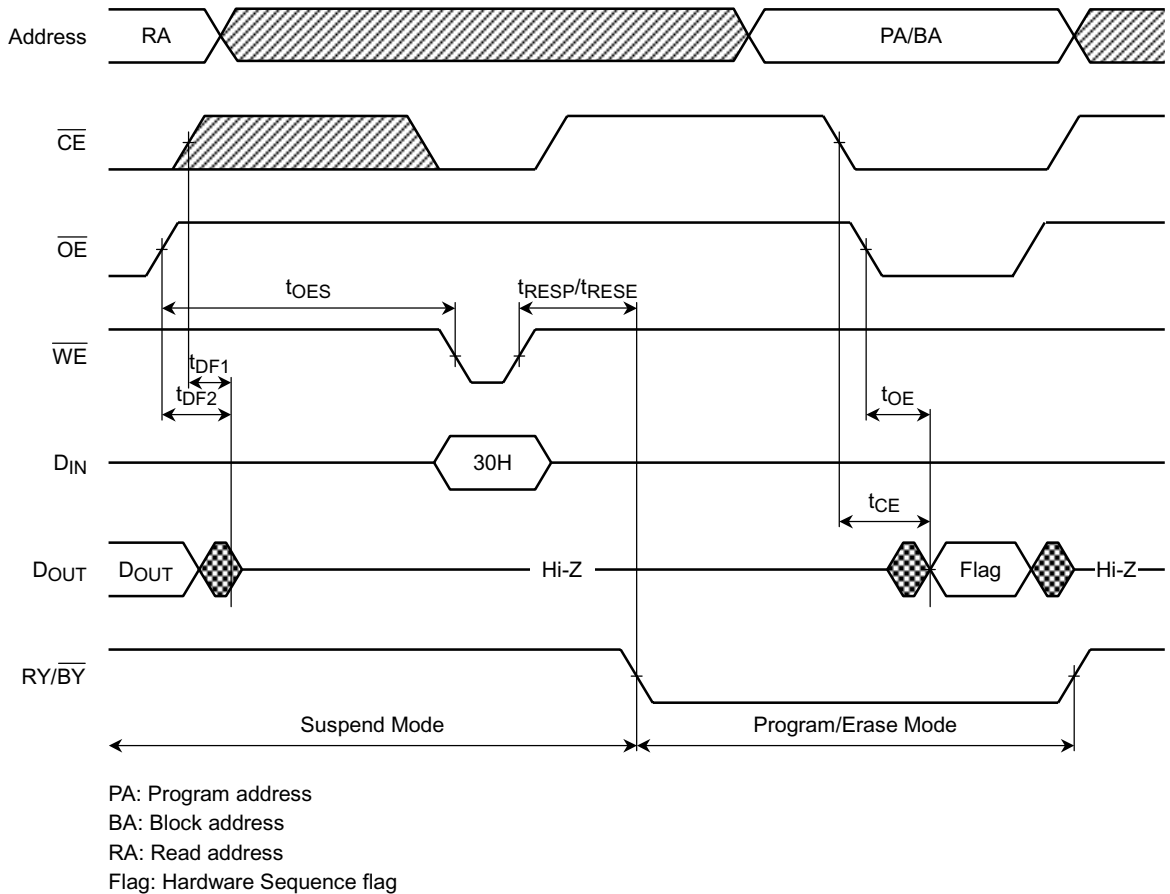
Address
RA
PA/BA

$\overline{CE}$

$\overline{OE}$

$t_{OES}$
$t_{RESP}/t_{RESE}$

$\overline{WE}$

$t_{DF1}$
$t_{DF2}$
$t_{OE}$

$D_{IN}$
30H

$t_{CE}$

$D_{OUT}$
$D_{OUT}$
Hi-Z
Flag
Hi-Z

RY/$\overline{BY}$

Suspend Mode
Program/Erase Mode

PA: Program address
BA: Block address
RA: Read address
Flag: Hardware Sequence flag